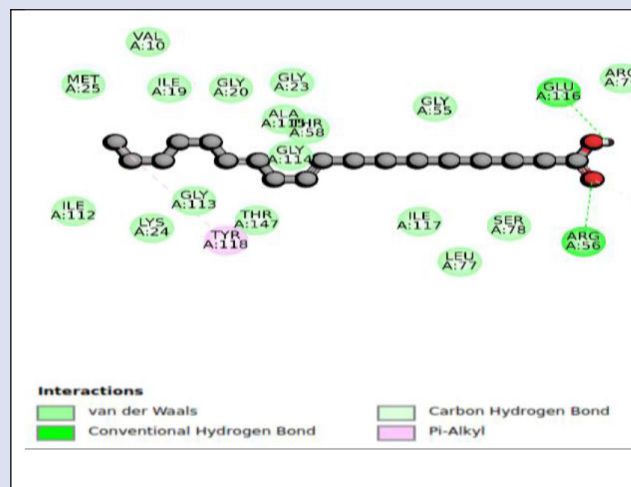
VAL
A:10

MET
A:25

ILE
A:19

GLY
A:20

GLY
A:23

ARG
A:7

GLU
A:116

GLY
A:55

ALA
A:115

THR
A:58

GLY
A:114

ILE
A:112

GLY
A:113

LYS
A:24

THR
A:147

TYR
A:118

ILE
A:117

SER
A:78

ARG
A:56

LEU
A:77

Interactions

van der Waals

Conventional Hydrogen Bond

Carbon Hydrogen Bond

Pi-Alkyl